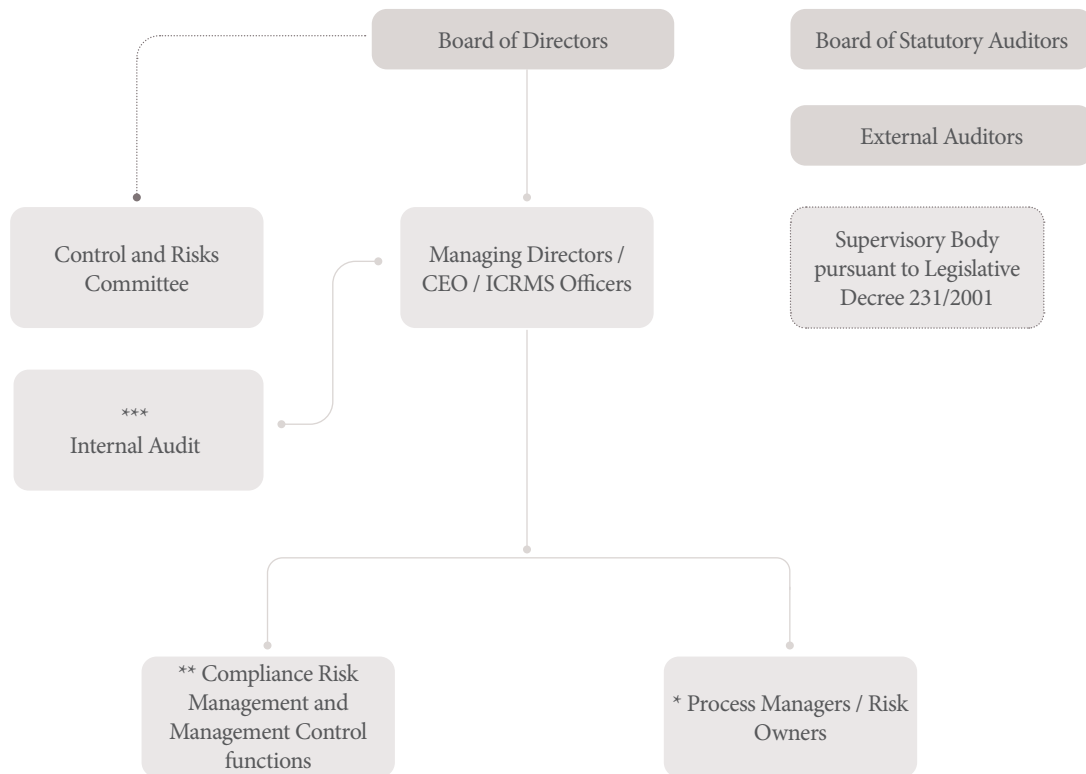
Board of Directors

Board of Statutory Auditors

External Auditors

Control and Risks Committee

Managing Directors / CEO / ICRMS Officers

Supervisory Body pursuant to Legislative Decree 231/2001

***
Internal Audit

** Compliance Risk Management and Management Control functions

* Process Managers / Risk Owners